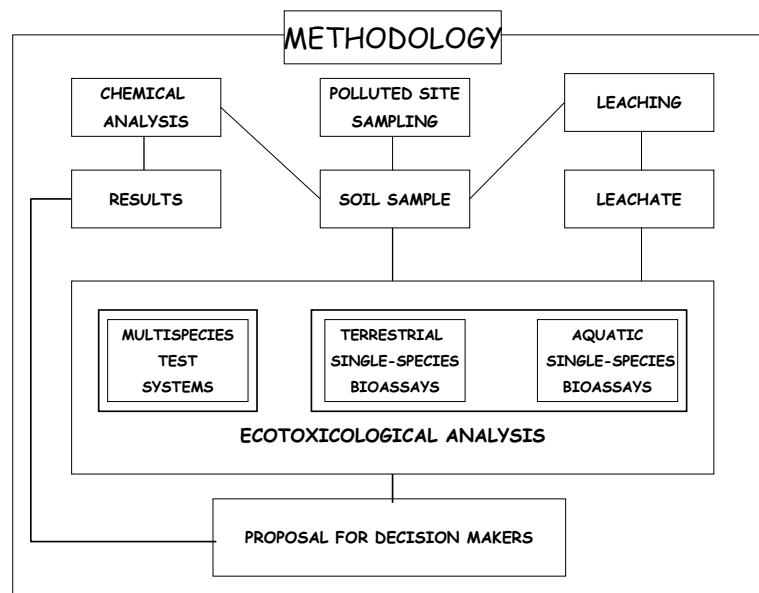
METHODOLOGY

CHEMICAL ANALYSIS

POLLUTED SITE SAMPLING

LEACHING

RESULTS

SOIL SAMPLE

LEACHATE

MULTISPECIES TEST SYSTEMS

TERRESTRIAL SINGLE-SPECIES BIOASSAYS

AQUATIC SINGLE-SPECIES BIOASSAYS

ECOTOXICOLOGICAL ANALYSIS

PROPOSAL FOR DECISION MAKERS